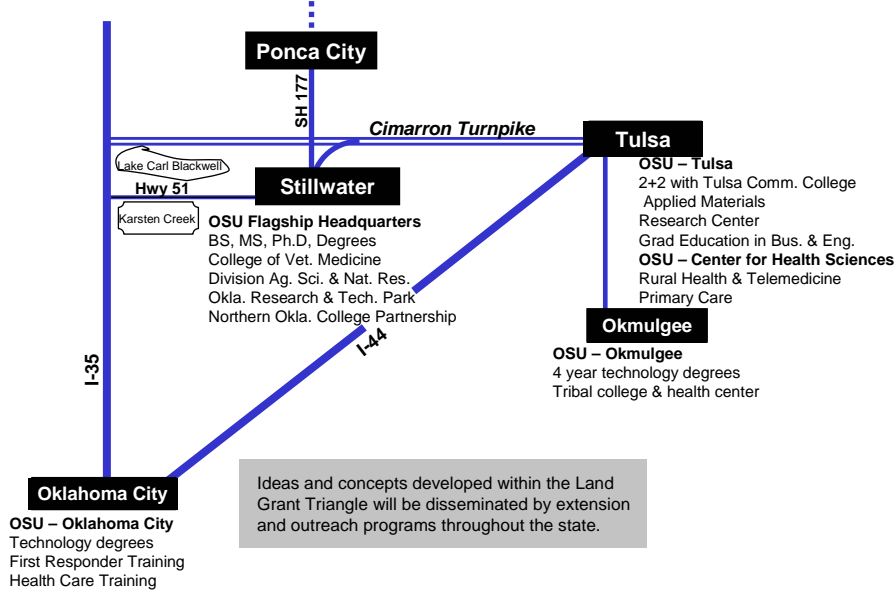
Ponca City

SH 177

Cimarron Turnpike

Tulsa

Lake Carl Blackwell

Hwy 51

Stillwater

Karsten Creek

OSU Flagship Headquarters
BS, MS, Ph.D, Degrees
College of Vet. Medicine
Division Ag. Sci. & Nat. Res.
Okla. Research & Tech. Park
Northern Okla. College Partnership

OSU – Tulsa
2+2 with Tulsa Comm. College
Applied Materials
Research Center
Grad Education in Bus. & Eng.
OSU – Center for Health Sciences
Rural Health & Telemedicine
Primary Care

Okmulgee

OSU – Okmulgee
4 year technology degrees
Tribal college & health center

I-44

I-35

Ideas and concepts developed within the Land Grant Triangle will be disseminated by extension and outreach programs throughout the state.

Oklahoma City

OSU – Oklahoma City
Technology degrees
First Responder Training
Health Care Training